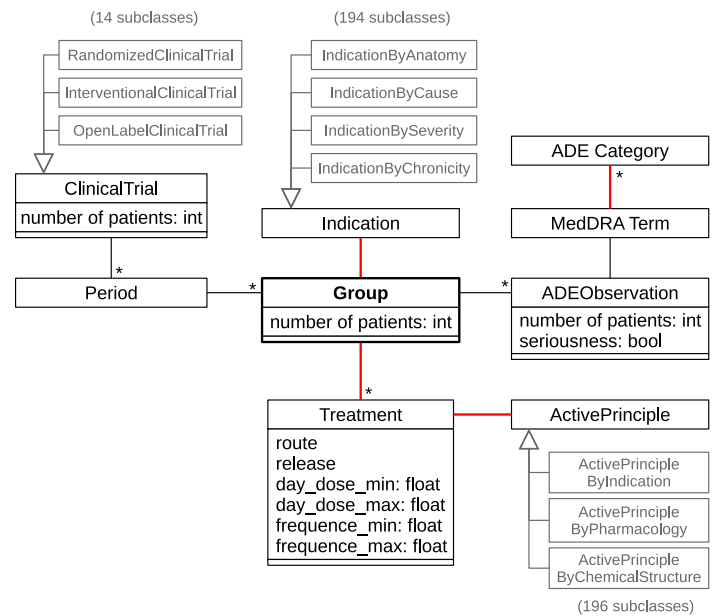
(14 subclasses)

RandomizedClinicalTrial

InterventionalClinicalTrial

OpenLabelClinicalTrial

ClinicalTrial

number of patients: int

(194 subclasses)

IndicationByAnatomy

IndicationByCause

IndicationBySeverity

IndicationByChronicity

Indication

ADE Category

*

MedDRA Term

*

Period

*

Group

number of patients: int

*

ADEObservation

number of patients: int
seriousness: bool

*

Treatment

route
release
day_dose_min: float
day_dose_max: float
frequence_min: float
frequence_max: float

ActivePrinciple

ActivePrinciple ByIndication

ActivePrinciple ByPharmacology

ActivePrinciple ByChemicalStructure

(196 subclasses)